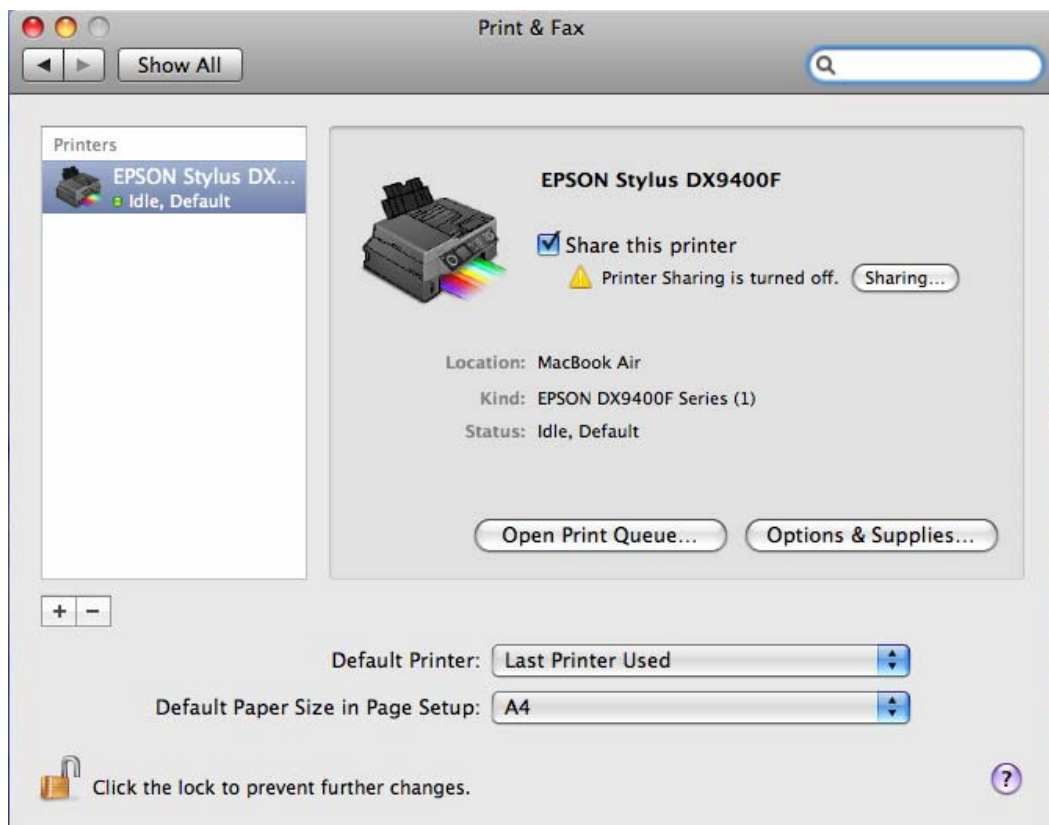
Print & Fax

Show All

Printers

EPSON Stylus DX...
Idle, Default

EPSON Stylus DX9400F

Share this printer

Printer Sharing is turned off. Sharing...

Location: MacBook Air

Kind: EPSON DX9400F Series (1)

Status: Idle, Default

Open Print Queue...

Options & Supplies...

+ −

Default Printer: Last Printer Used

Default Paper Size in Page Setup: A4

Click the lock to prevent further changes.

?